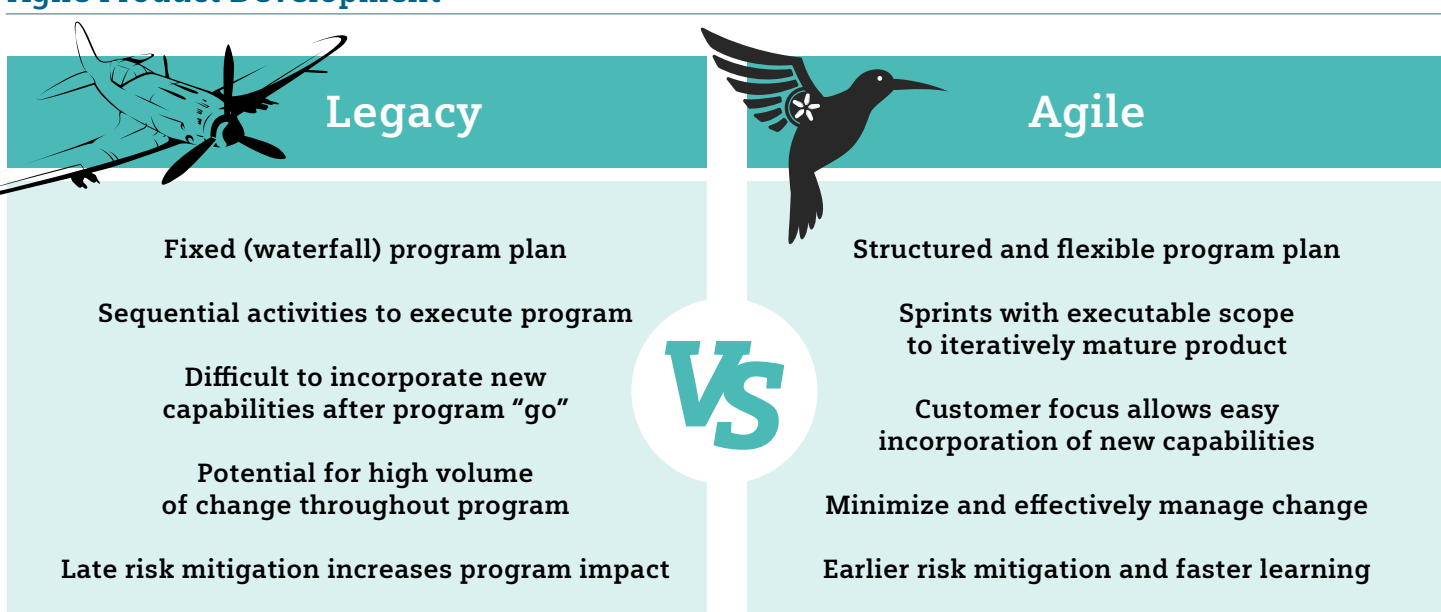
Agile Product Development

Legacy

Fixed (waterfall) program plan

Sequential activities to execute program

Difficult to incorporate new capabilities after program "go"

Potential for high volume of change throughout program

Late risk mitigation increases program impact

VS

Agile

Structured and flexible program plan

Sprints with executable scope to iteratively mature product

Customer focus allows easy incorporation of new capabilities

Minimize and effectively manage change

Earlier risk mitigation and faster learning